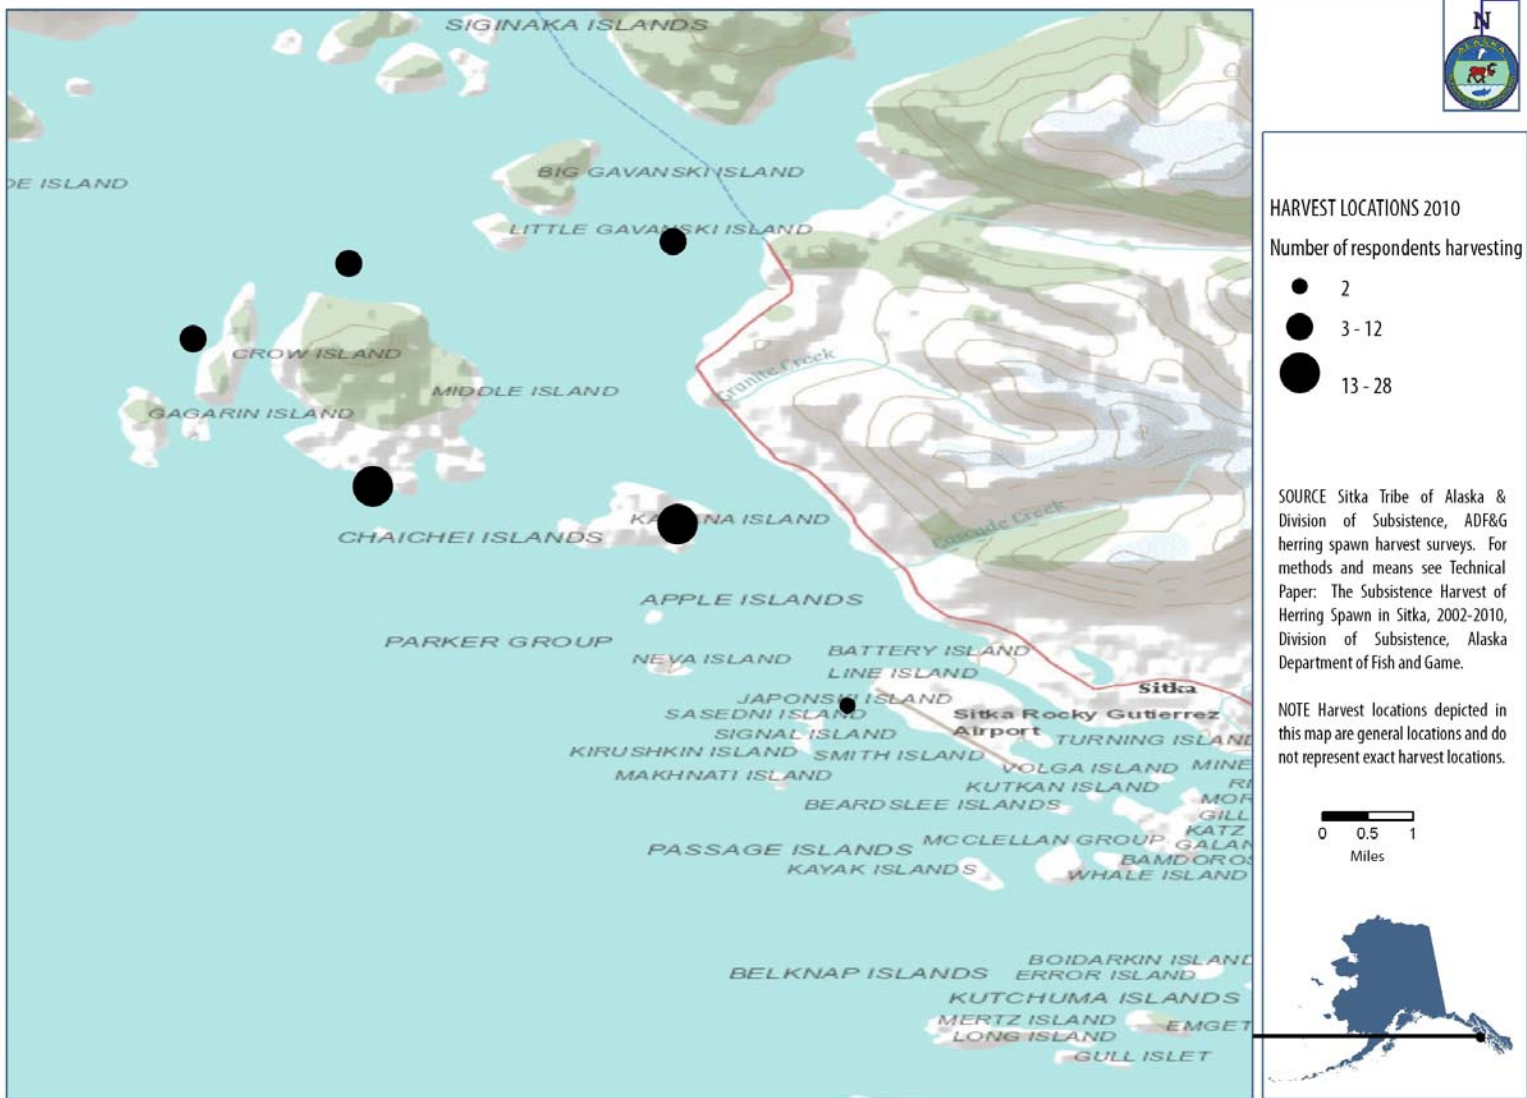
SIGINAKA ISLANDS

DE ISLAND

BIG GAVANSKI ISLAND

LITTLE GAVA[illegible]SKI ISLAND

CROW ISLAND

MIDDLE ISLAND

GAGARIN ISLAND

Granite Creek

CHAICHEI ISLANDS

KA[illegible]NA ISLAND

Cascade Creek

APPLE ISLANDS

PARKER GROUP

NEVA ISLAND

BATTERY ISLAND

LINE ISLAND

Sitka

JAPONS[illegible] ISLAND

SASEDNI ISLAND

Sitka Rocky Gutierrez Airport

SIGNAL ISLAND

TURNING ISLAN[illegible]

KIRUSHKIN ISLAND

SMITH ISLAND

MAKHNATI ISLAND

VOLGA ISLAND

MINE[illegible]

KUTKAN ISLAND

RI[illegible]

MOR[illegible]

BEARDSLEE ISLANDS

GILL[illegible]

KATZ

PASSAGE ISLANDS

MCCLELLAN GROUP

GALAN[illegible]

BAMDOROS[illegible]

KAYAK ISLANDS

WHALE ISLAND

BOIDARKIN ISLAND

BELKNAP ISLANDS

ERROR ISLAND

KUTCHUMA ISLANDS

MERTZ ISLAND

EMGET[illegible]

LONG ISLAND

GULL ISLET

N

ALASKA

HARVEST LOCATIONS 2010

Number of respondents harvesting

2

3 - 12

13 - 28

SOURCE Sitka Tribe of Alaska & Division of Subsistence, ADF&G herring spawn harvest surveys. For methods and means see Technical Paper: The Subsistence Harvest of Herring Spawn in Sitka, 2002-2010, Division of Subsistence, Alaska Department of Fish and Game.

NOTE Harvest locations depicted in this map are general locations and do not represent exact harvest locations.

0 0.5 1

Miles